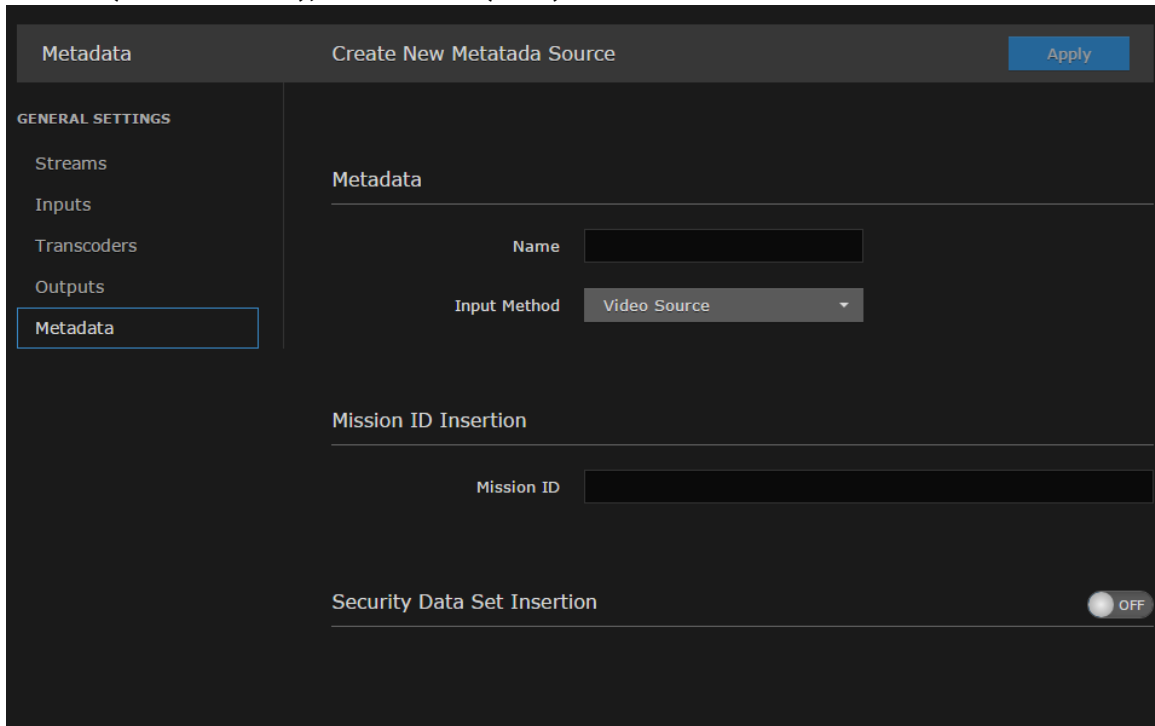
Metadata

Create New Metatada Source

Apply

GENERAL SETTINGS

Streams

Inputs

Transcoders

Outputs

Metadata

Metadata

Name

Input Method

Video Source

Mission ID Insertion

Mission ID

Security Data Set Insertion

OFF